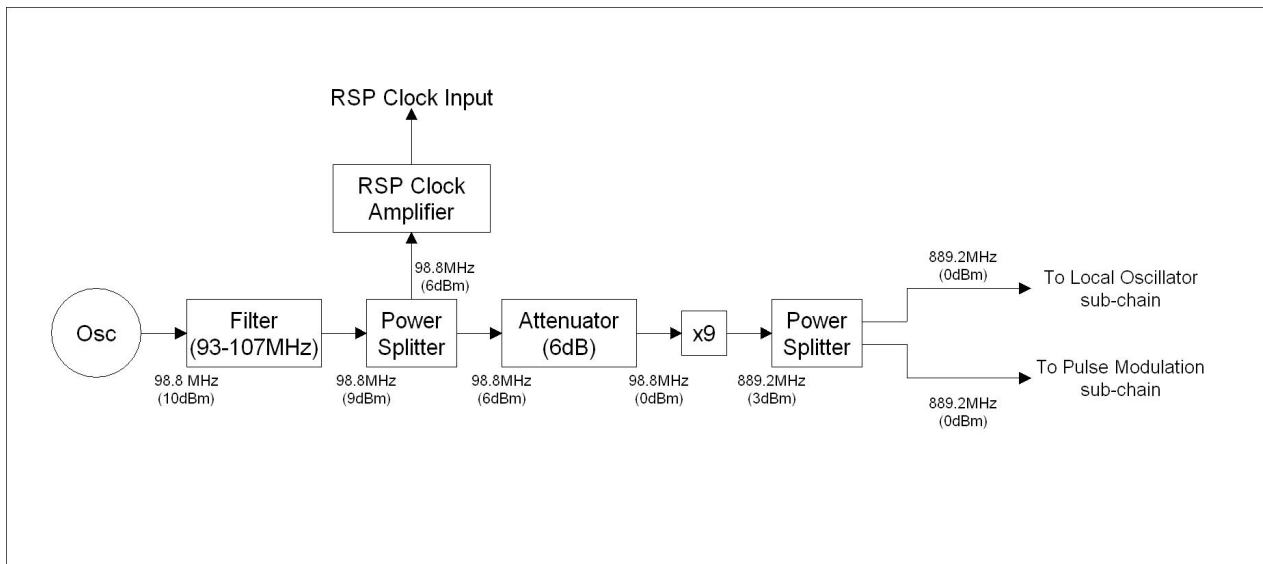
RSP Clock Input

RSP Clock Amplifier

98.8MHz (6dBm)

889.2MHz (0dBm)

To Local Oscillator sub-chain

Osc

Filter (93-107MHz)

Power Splitter

Attenuator (6dB)

x9

Power Splitter

To Pulse Modulation sub-chain

98.8 MHz (10dBm)

98.8MHz (9dBm)

98.8MHz (6dBm)

98.8MHz (0dBm)

889.2MHz (3dBm)

889.2MHz (0dBm)